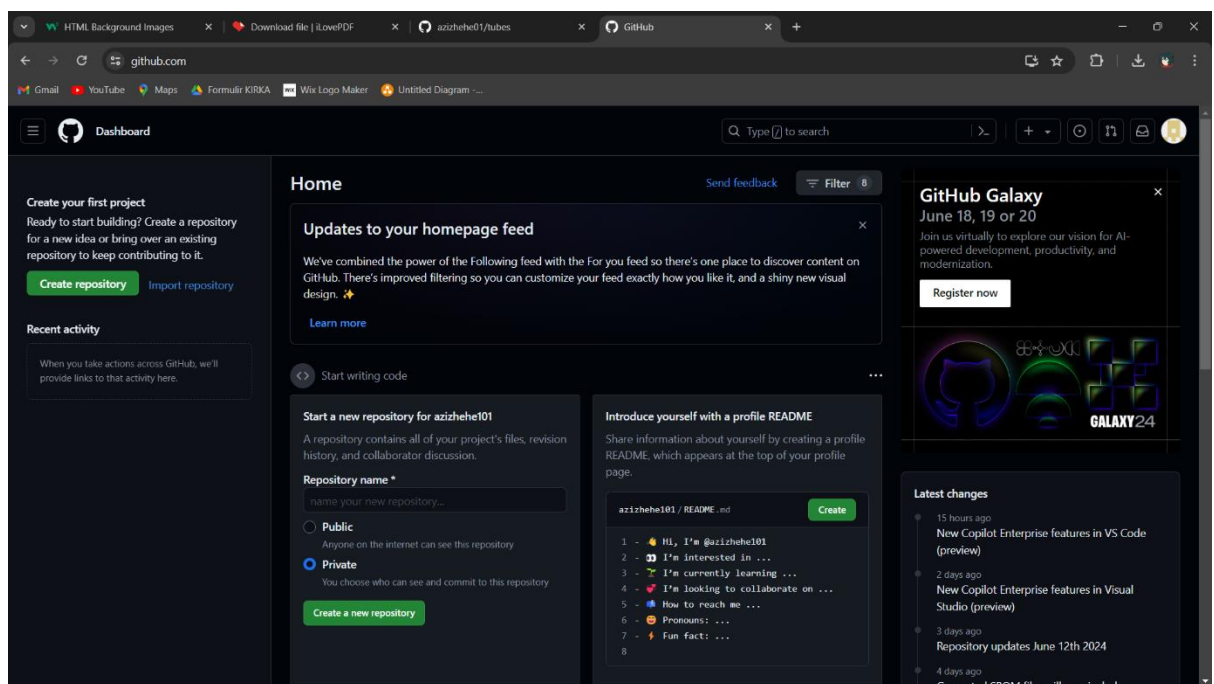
HTML Background Images
Download file | iLovePDF
azizhehe01/tubes
GitHub
github.com
Gmail YouTube Maps Formulir KIRKA Wix Logo Maker Untitled Diagram -...

Dashboard
Type / to search

Create your first project
Ready to start building? Create a repository for a new idea or bring over an existing repository to keep contributing to it.
Create repository Import repository

Recent activity
When you take actions across GitHub, we'll provide links to that activity here.

Home
Send feedback Filter 8

Updates to your homepage feed
We've combined the power of the Following feed with the For you feed so there's one place to discover content on GitHub. There's improved filtering so you can customize your feed exactly how you like it, and a shiny new visual design. ✨
Learn more

Start writing code

Start a new repository for azizhehe101
A repository contains all of your project's files, revision history, and collaborator discussion.
Repository name *
name your new repository...
Public
Anyone on the internet can see this repository
Private
You choose who can see and commit to this repository
Create a new repository

Introduce yourself with a profile README
Share information about yourself by creating a profile README, which appears at the top of your profile page.
azizhehe101 / README.md
Create
1 - 👋 Hi, I'm @azizhehe101
2 - 👀 I'm interested in ...
3 - 🌱 I'm currently learning ...
4 - 💞️ I'm looking to collaborate on ...
5 - 📫 How to reach me ...
6 - 😄 Pronouns: ...
7 - ⚡ Fun fact: ...
8

GitHub Galaxy
June 18, 19 or 20
Join us virtually to explore our vision for AI-powered development, productivity, and modernization.
Register now
GALAXY24

Latest changes
15 hours ago
New Copilot Enterprise features in VS Code (preview)
2 days ago
New Copilot Enterprise features in Visual Studio (preview)
3 days ago
Repository updates June 12th 2024
4 days ago
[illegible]